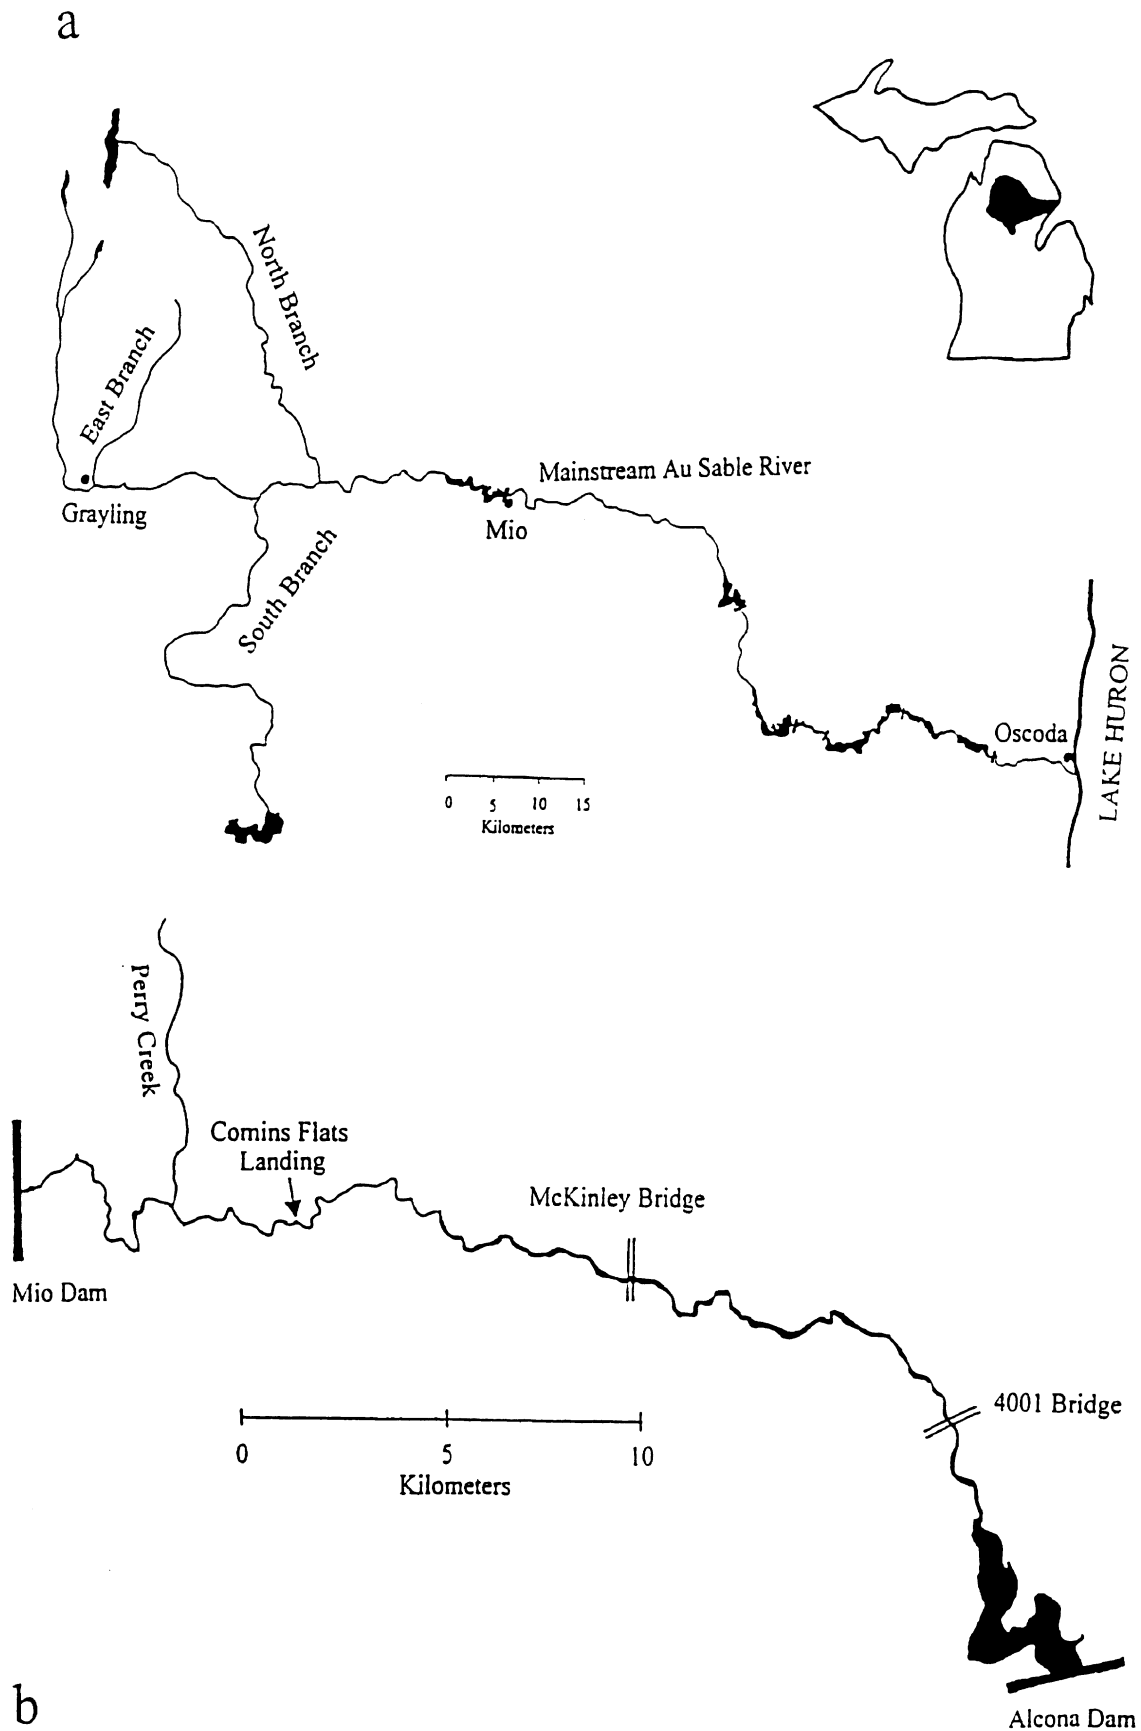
a

North Branch

East Branch

Grayling

Mainstream Au Sable River

South Branch

Mio

LAKE HURON

Oscoda

0 5 10 15
Kilometers

Perry Creek

Comins Flats Landing

McKinley Bridge

Mio Dam

4001 Bridge

0 5 10
Kilometers

b

Alcona Dam